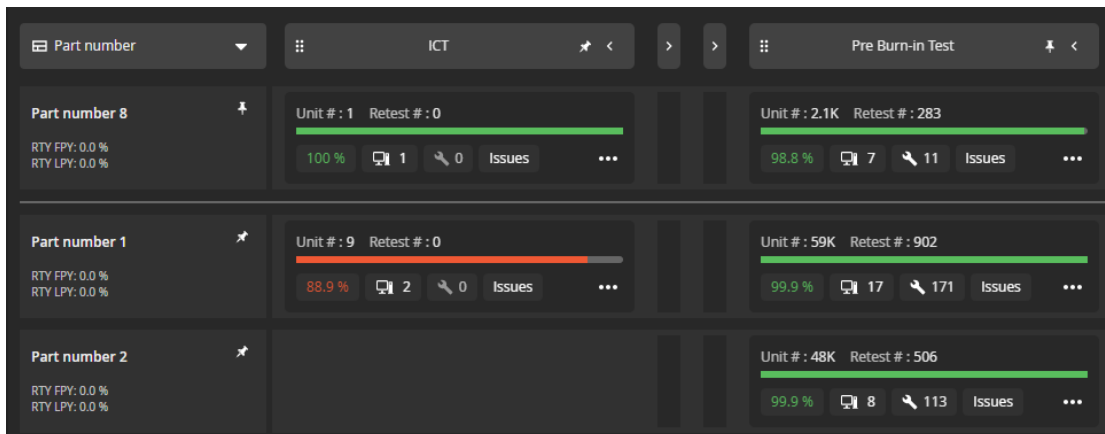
Part number

ICT

>

>

Pre Burn-in Test

Part number 8
RTY FPY: 0.0 %
RTY LPY: 0.0 %

Unit # : 1 Retest # : 0
100 % 1 0 Issues •••

Unit # : 2.1K Retest # : 283
98.8 % 7 11 Issues •••

Part number 1
RTY FPY: 0.0 %
RTY LPY: 0.0 %

Unit # : 9 Retest # : 0
88.9 % 2 0 Issues •••

Unit # : 59K Retest # : 902
99.9 % 17 171 Issues •••

Part number 2
RTY FPY: 0.0 %
RTY LPY: 0.0 %

Unit # : 48K Retest # : 506
99.9 % 8 113 Issues •••